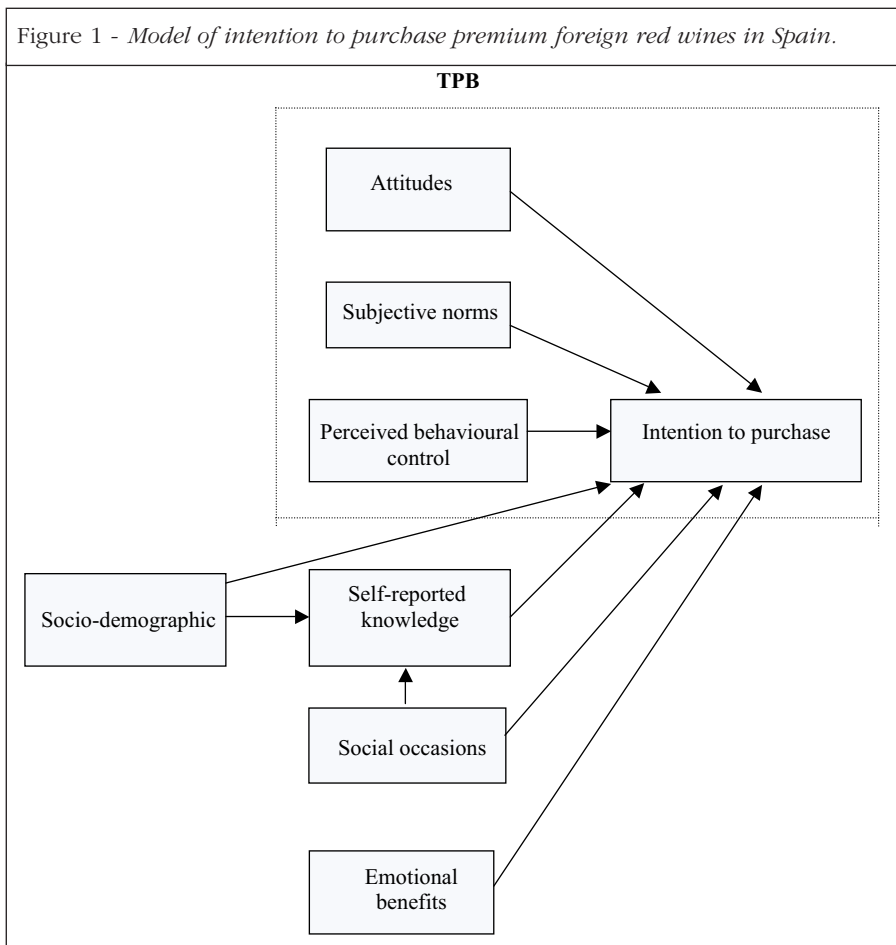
Figure 1 - *Model of intention to purchase premium foreign red wines in Spain.*

TPB

Attitudes

Subjective norms

Perceived behavioural control

Intention to purchase

Socio-demographic

Self-reported knowledge

Social occasions

Emotional benefits